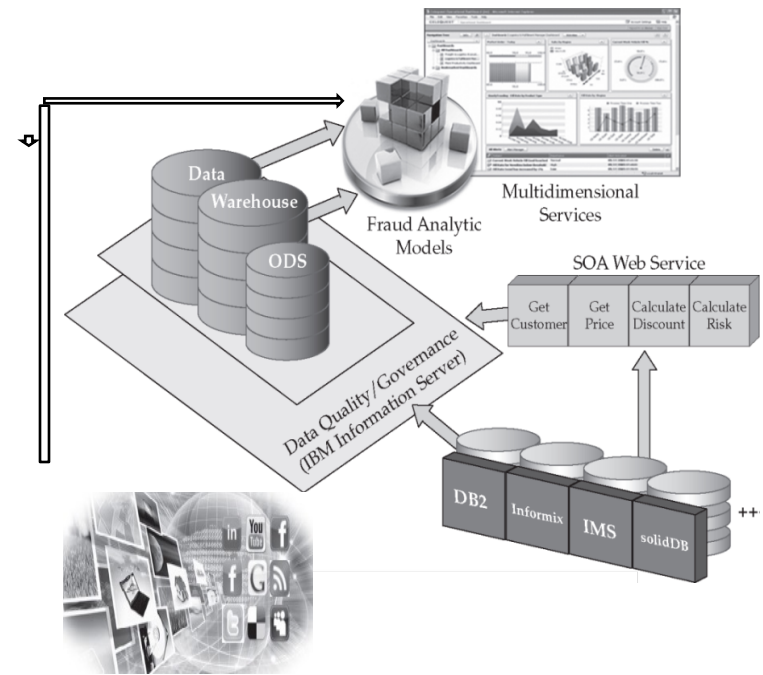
Data

Warehouse

ODS

Fraud Analytic Models

Multidimensional Services

SOA Web Service

| Get Customer | Get Price | Calculate Discount | Calculate Risk |
|---|---|---|---|

Data Quality/Governance (IBM Information Server)

DB2

Informix

IMS

solidDB

++

in

You Tube

f

f

G